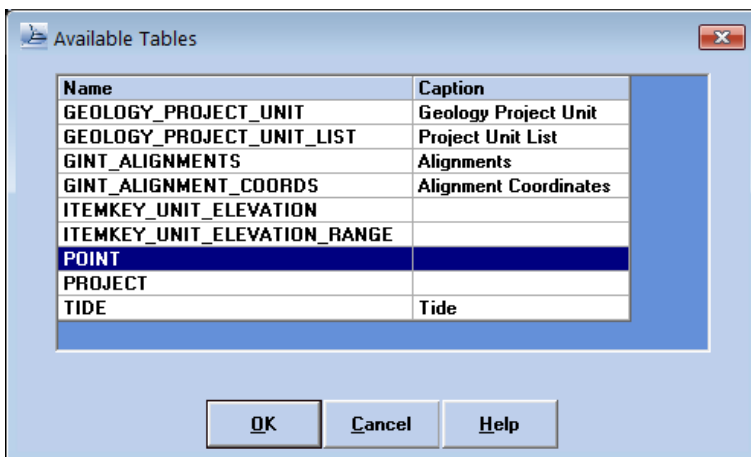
Available Tables

| Name | Caption |
|---|---|
| GEOLOGY_PROJECT_UNIT | Geology Project Unit |
| GEOLOGY_PROJECT_UNIT_LIST | Project Unit List |
| GINT_ALIGNMENTS | Alignments |
| GINT_ALIGNMENT_COORDS | Alignment Coordinates |
| ITEMKEY_UNIT_ELEVATION | |
| ITEMKEY_UNIT_ELEVATION_RANGE | |
| POINT | |
| PROJECT | |
| TIDE | Tide |

OK Cancel Help